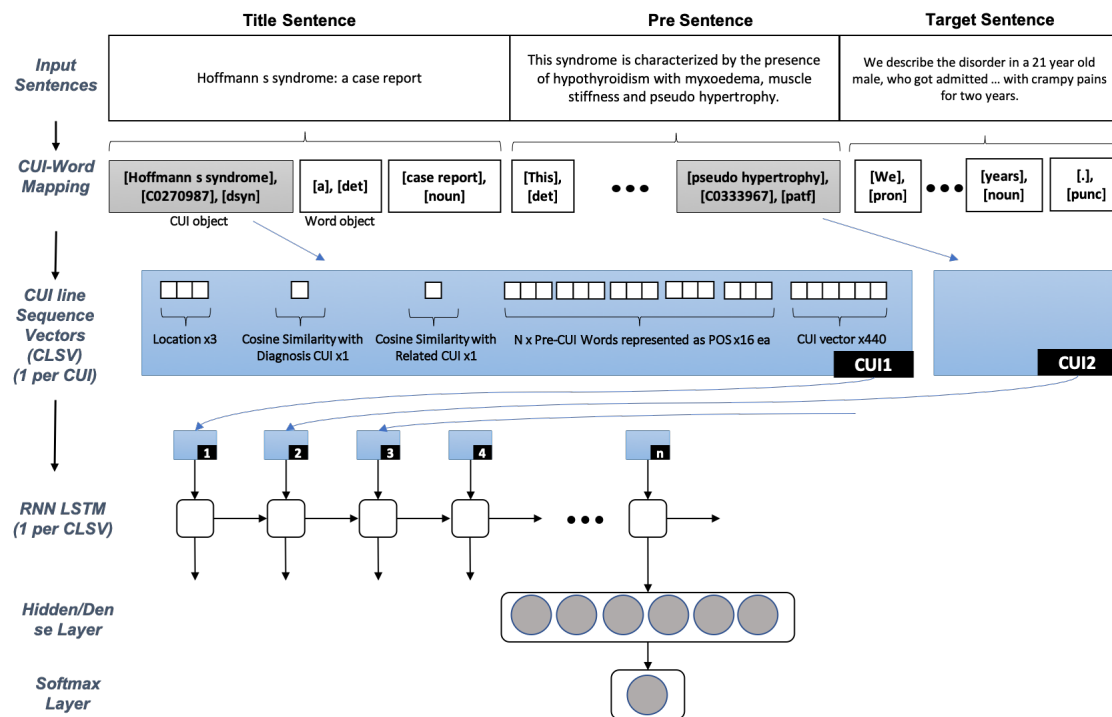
Title Sentence

Pre Sentence

Target Sentence

Input Sentences

Hoffmann s syndrome: a case report

This syndrome is characterized by the presence of hypothyroidism with myxoedema, muscle stiffness and pseudo hypertrophy.

We describe the disorder in a 21 year old male, who got admitted … with crampy pains for two years.

CUI-Word Mapping

[Hoffmann s syndrome], [C0270987], [dsyn]

[a], [det]

[case report], [noun]

[This], [det]

•••

[pseudo hypertrophy], [C0333967], [patf]

[We], [pron]

•••

[years], [noun]

[.], [punc]

CUI object

Word object

CUI line Sequence Vectors (CLSV) (1 per CUI)

Location x3

Cosine Similarity with Diagnosis CUI x1

Cosine Similarity with Related CUI x1

N x Pre-CUI Words represented as POS x16 ea

CUI vector x440

CUI1

CUI2

1

2

3

4

n

RNN LSTM (1 per CLSV)

•••

Hidden/Dense Layer

Softmax Layer